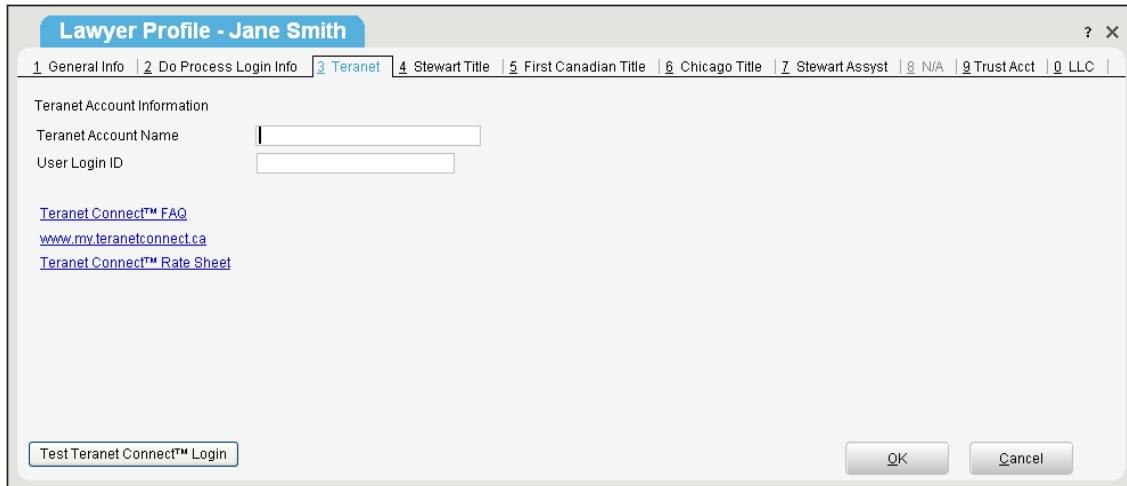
Lawyer Profile - Jane Smith

? ×

1 General Info | 2 Do Process Login Info | 3 Teranet | 4 Stewart Title | 5 First Canadian Title | 6 Chicago Title | 7 Stewart Assyst | 8 N/A | 9 Trust Acct | 0 LLC |

Teranet Account Information

Teranet Account Name

User Login ID

Teranet Connect™ FAQ

www.my.teranetconnect.ca

Teranet Connect™ Rate Sheet

Test Teranet Connect™ Login

OK

Cancel